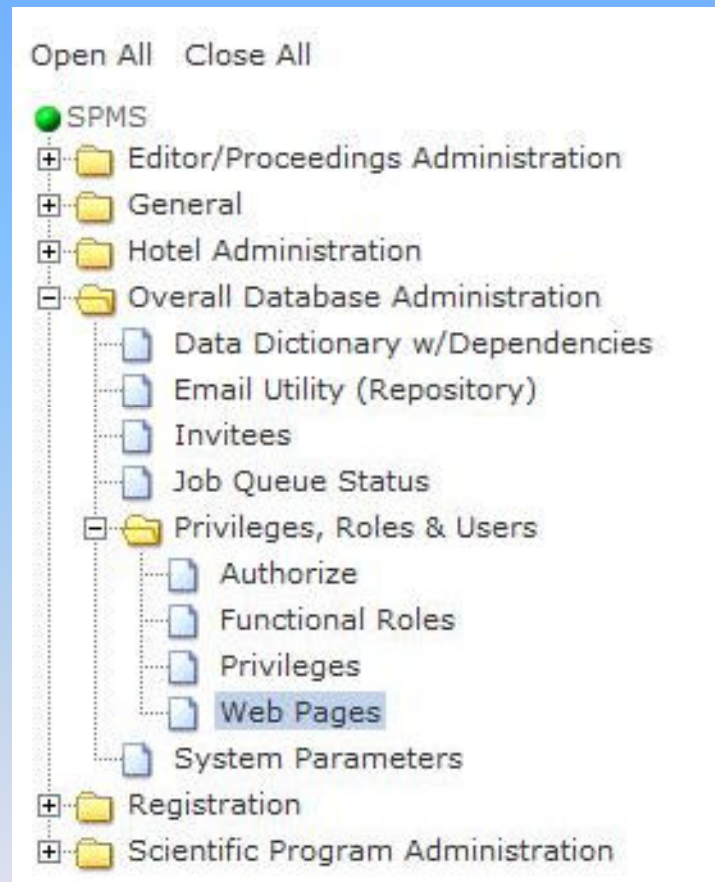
Open All Close All

SPMS
Editor/Proceedings Administration
General
Hotel Administration
Overall Database Administration
Data Dictionary w/Dependencies
Email Utility (Repository)
Invitees
Job Queue Status
Privileges, Roles & Users
Authorize
Functional Roles
Privileges
Web Pages
System Parameters
Registration
Scientific Program Administration